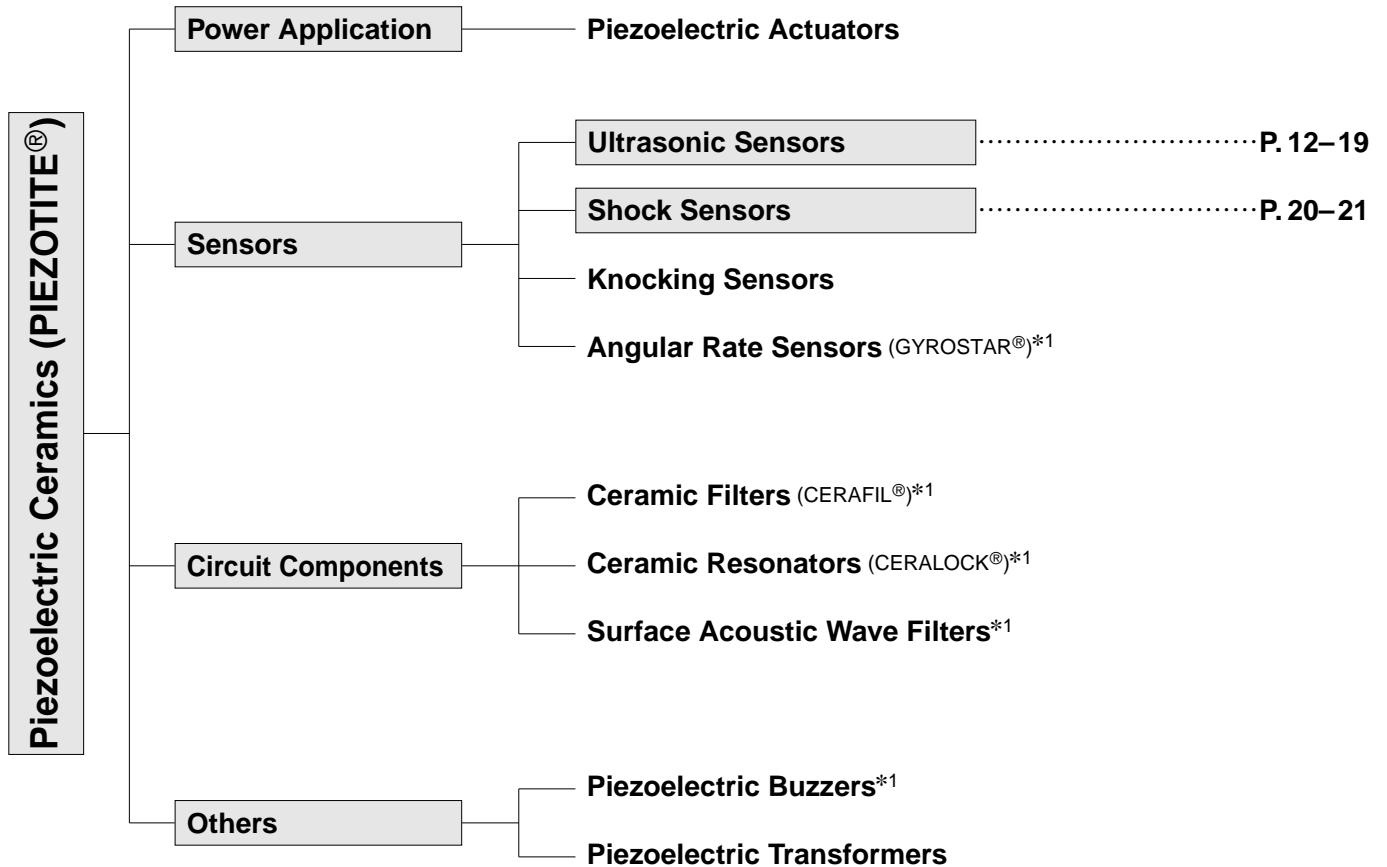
Piezoelectric Ceramics (PIEZOTITE®)

Power Application
Piezoelectric Actuators

Sensors
Ultrasonic Sensors P. 12–19
Shock Sensors P. 20–21
Knocking Sensors
Angular Rate Sensors (GYROSTAR®)*1

Circuit Components
Ceramic Filters (CERAFIL®)*1
Ceramic Resonators (CERALOCK®)*1
Surface Acoustic Wave Filters*1

Others
Piezoelectric Buzzers*1
Piezoelectric Transformers